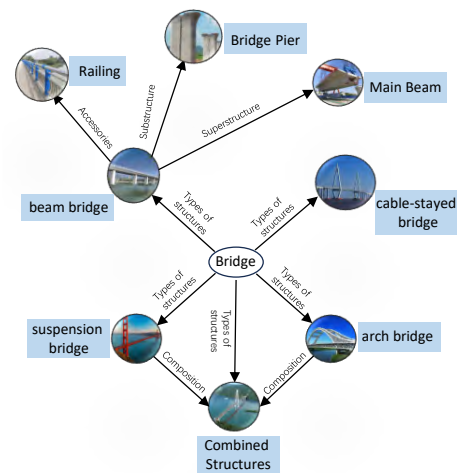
Bridge Pier

Railing

Main Beam

Substructure

Accessories

Superstructure

beam bridge

Types of structures

Types of structures

cable-stayed bridge

Bridge

Types of structures

Types of structures

Types of structures

suspension bridge

arch bridge

Composition

Composition

Combined Structures